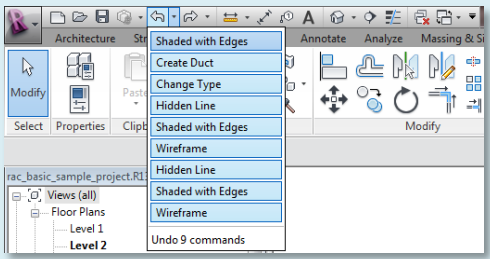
Architecture
Str
Annotate
Analyze
Massing & Si
Shaded with Edges
Create Duct
Change Type
Hidden Line
Shaded with Edges
Wireframe
Hidden Line
Shaded with Edges
Wireframe
Undo 9 commands
Modify
Paste
Select
Properties
Clipb
Modify
rac_basic_sample_project.R1
Views (all)
Floor Plans
Level 1
Level 2